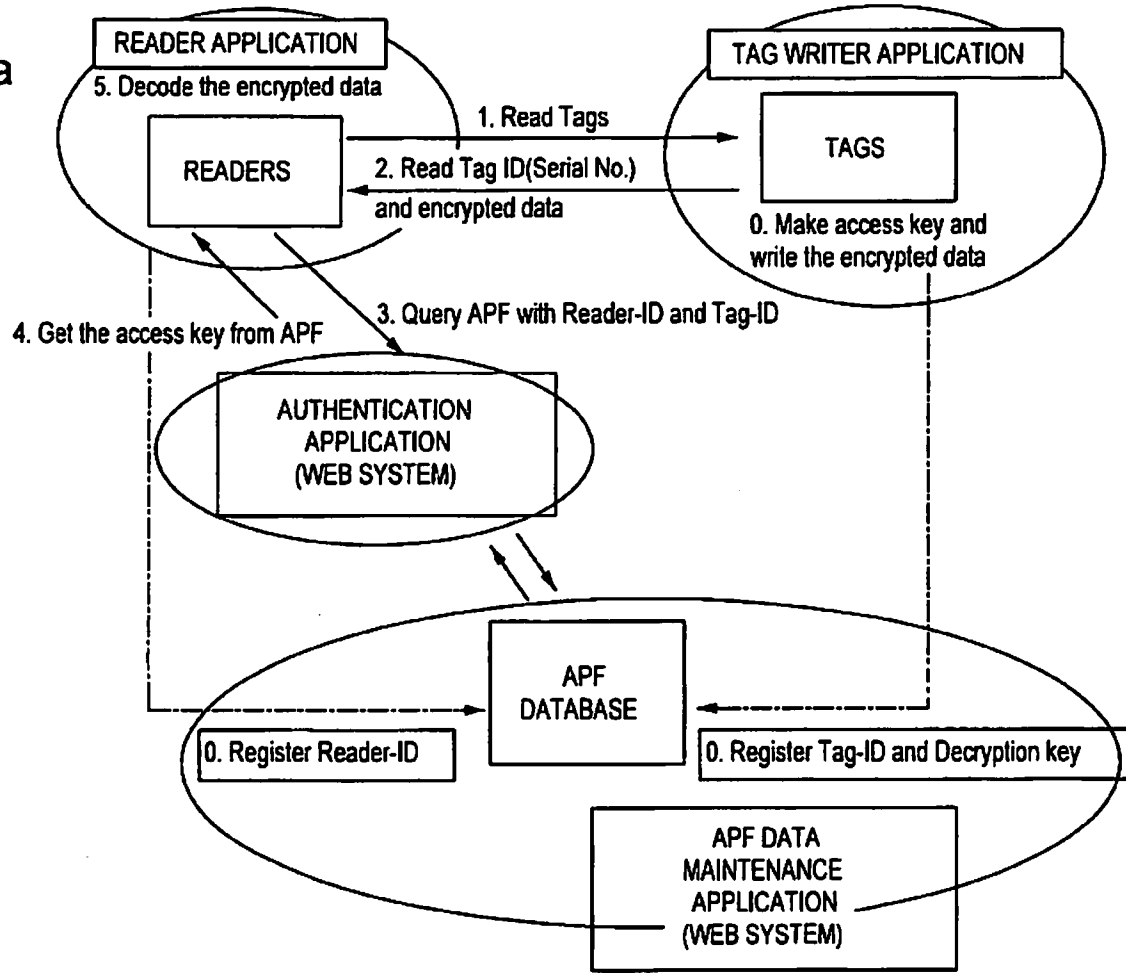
a

READER APPLICATION

5. Decode the encrypted data

READERS

1. Read Tags

2. Read Tag ID(Serial No.) and encrypted data

TAG WRITER APPLICATION

TAGS

0. Make access key and write the encrypted data

4. Get the access key from APF

3. Query APF with Reader-ID and Tag-ID

AUTHENTICATION APPLICATION (WEB SYSTEM)

APF DATABASE

0. Register Reader-ID

0. Register Tag-ID and Decryption key

APF DATA MAINTENANCE APPLICATION (WEB SYSTEM)